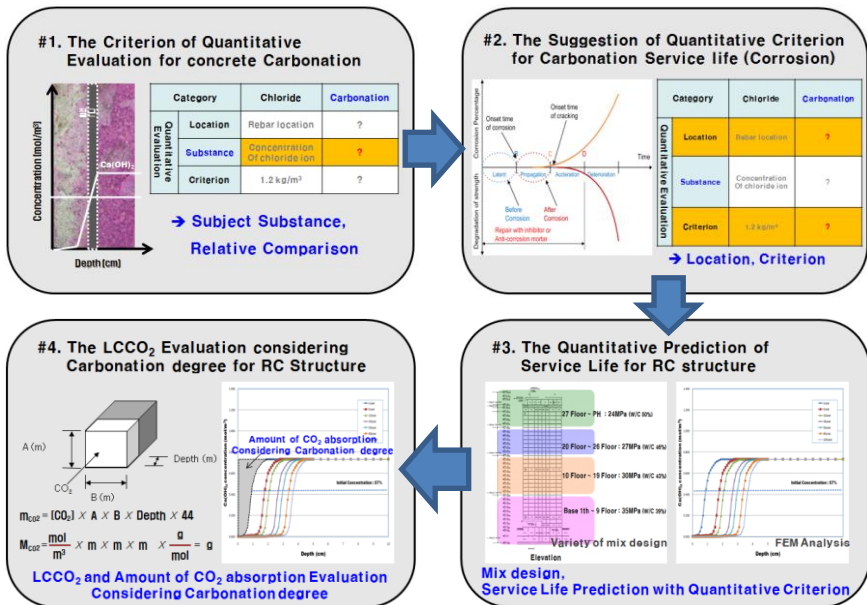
#1. The Criterion of Quantitative Evaluation for concrete Carbonation

Concentration (mol/m³)

Ca(OH)₂

Depth (cm)

| | Category | Chloride | Carbonation |
|---|---|---|---|
| Quantitative Evaluation | Location | Rebar location | ? |
| | Substance | Concentration Of chloride ion | ? |
| | Criterion | 1.2 kg/m³ | ? |

➔ Subject Substance, Relative Comparison

#2. The Suggestion of Quantitative Criterion for Carbonation Service life (Corrosion)

Corrosion Percentage

Degradation of strength

Onset time of corrosion

Onset time of cracking

Time

Latent

Propagation

Acceleration

Deterioration

Before Corrosion

After Corrosion

Repair with inhibitor or Anti-corrosion mortar

| | Category | Chloride | Carbonation |
|---|---|---|---|
| Quantitative Evaluation | Location | Rebar location | ? |
| | Substance | Concentration Of chloride ion | ? |
| | Criterion | 1.2 kg/m³ | ? |

➔ Location, Criterion

#3. The Quantitative Prediction of Service Life for RC structure

27 Floor ~ PH : 24MPa (W/C 50%)

20 Floor ~ 26 Floor : 27MPa (W/C 45%)

10 Floor ~ 19 Floor : 30MPa (W/C 40%)

Base 1th ~ 9 Floor : 35MPa (W/C 35%)

Elevation

Variety of mix design

Initial Concentration : 57%

Depth (cm)

FEM Analysis

Mix design, Service Life Prediction with Quantitative Criterion

#4. The LCCO$_2$ Evaluation considering Carbonation degree for RC Structure

A (m)

Depth (m)

CO$_2$

B (m)

Amount of CO$_2$ absorption Considering Carbonation degree

Initial Concentration : 57%

Depth (cm)

$m_{CO2}$ = [CO$_2$] × A × B × Depth × 44

$M_{CO2} = \frac{mol}{m^3} \times m \times m \times m \times \frac{g}{mol} = g$

LCCO$_2$ and Amount of CO$_2$ absorption Evaluation Considering Carbonation degree